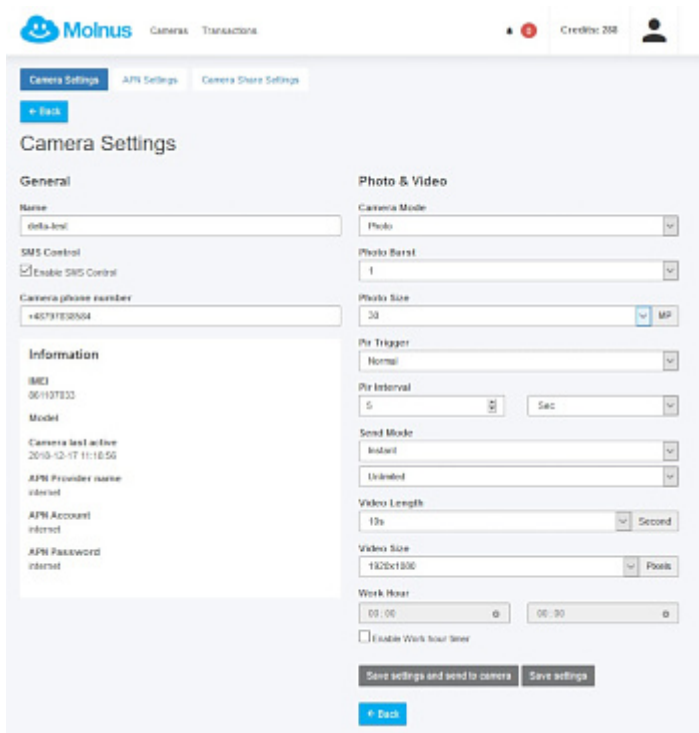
Molnus Cameras Transactions

0 Credits: 288

Camera Settings APN Settings Camera Share Settings

← Back

Camera Settings

General

Name

delta-test

SMS Control

Enable SMS Control

Camera phone number

+46791E08564

Information

IMEI

861107033

Model

Camera last active

2018-12-17 11:18:56

APN Provider name

internet

APN Account

internet

APN Password

internet

Photo & Video

Camera Mode

Photo

Photo Burst

1

Photo Size

30 MP

Pir Trigger

Normal

Pir Interval

5 Sec

Send Mode

Instant

Unlimited

Video Length

10s Second

Video Size

1920x1080 Pixels

Work Hour

00 : 00 00 : 00

Enable Work hour timer

Save settings and send to camera Save settings

← Back